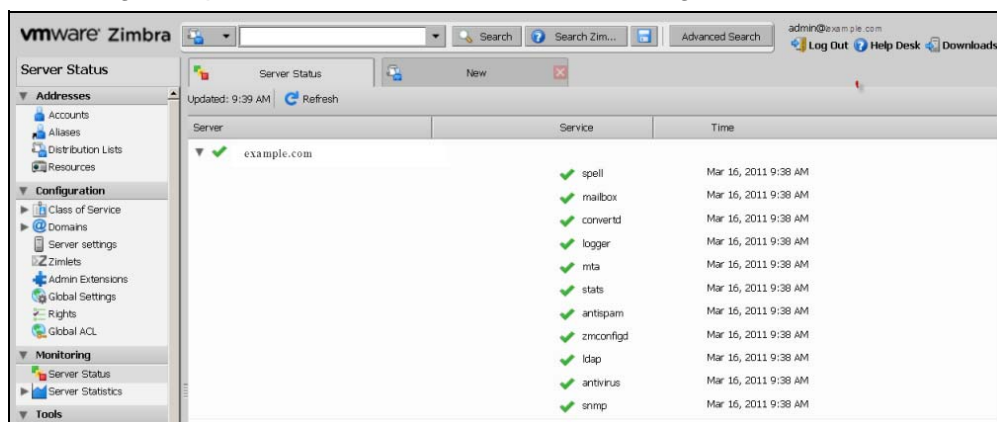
vmware Zimbra

Search | Search Zim... | Advanced Search

admin@example.com
Log Out | Help Desk | Downloads

Server Status

Addresses
Accounts
Aliases
Distribution Lists
Resources

Configuration
Class of Service
Domains
Server settings
Zimlets
Admin Extensions
Global Settings
Rights
Global ACL

Monitoring
Server Status
Server Statistics

Tools

Server Status | New

Updated: 9:39 AM | Refresh

| Server | Service | Time |
|---|---|---|
| example.com | | |
| | spell | Mar 16, 2011 9:38 AM |
| | mailbox | Mar 16, 2011 9:38 AM |
| | convertd | Mar 16, 2011 9:38 AM |
| | logger | Mar 16, 2011 9:38 AM |
| | mta | Mar 16, 2011 9:38 AM |
| | stats | Mar 16, 2011 9:38 AM |
| | antispam | Mar 16, 2011 9:38 AM |
| | zmconfigd | Mar 16, 2011 9:38 AM |
| | ldap | Mar 16, 2011 9:38 AM |
| | antivirus | Mar 16, 2011 9:38 AM |
| | snmp | Mar 16, 2011 9:38 AM |